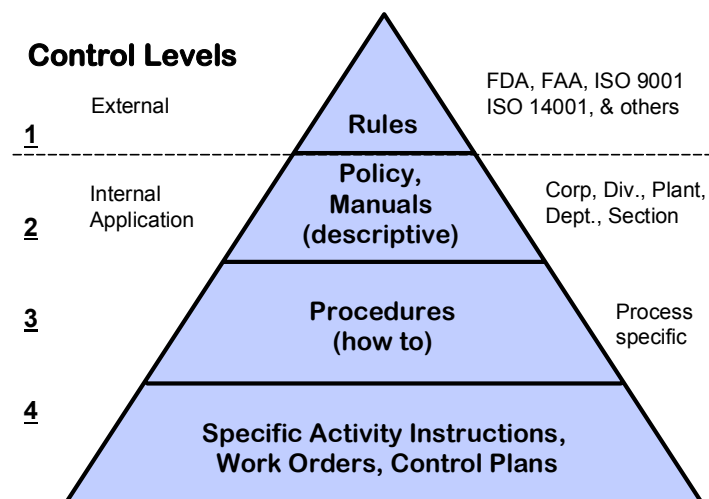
Control Levels

External

1

Rules

FDA, FAA, ISO 9001 ISO 14001, & others

Internal Application

2

Policy, Manuals (descriptive)

Corp, Div., Plant, Dept., Section

3

Procedures (how to)

Process specific

4

Specific Activity Instructions, Work Orders, Control Plans